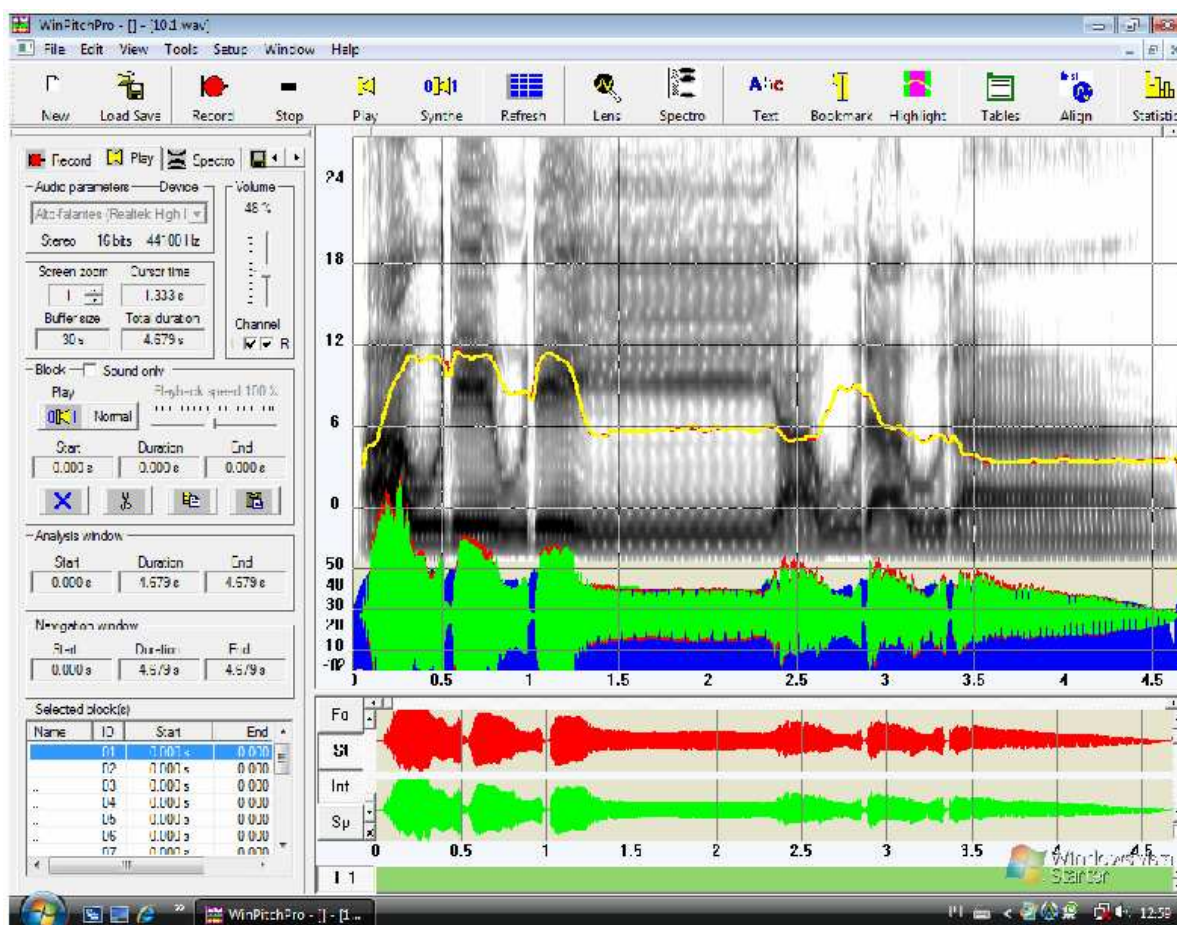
WinPitchPro - [] - [10.1.wav]

File Edit View Tools Setup Window Help

New Load Save Record Stop Play Synthe Refresh Lens Spectro Text Bookmark Highlight Tables Align Statistic

Record Play Spectro

Audio parameters Device Volume
Alto-falantes (Realtek High I
48 %
Stereo 16 bits 44100 Hz

Screen zoom Cursor time
1 1.333 s
Buffer size Total duration
30 s 4.579 s
Channel
L R

Block Sound only
Play Playback speed 100 %
Normal

Start Duration End
0.000 s 0.000 s 0.000 s

Analysis window
Start Duration End
0.000 s 4.579 s 4.579 s

Navigation window
Start Duration End
0.000 s 4.579 s 4.579 s

Selected block(s)
| Name | ID | Start | End |
|---|---|---|---|
| | 01 | 0.000 s | 0.000 |
| | 02 | 0.000 s | 0.000 |
| .. | 03 | 0.000 s | 0.000 |
| .. | 04 | 0.000 s | 0.000 |
| .. | 05 | 0.000 s | 0.000 |
| .. | 06 | 0.000 s | 0.000 |
| | 07 | 0.000 s | 0.000 |

24
18
12
6
0
50
40
30
20
10
-10
0 0.5 1 1.5 2 2.5 3 3.5 4 4.5

Fo
St
Int
Sp
0 0.5 1 1.5 2 2.5 3 3.5 4 4.5
1 1

Windows Vista Starter

WinPitchPro - [] - [1...

12:59